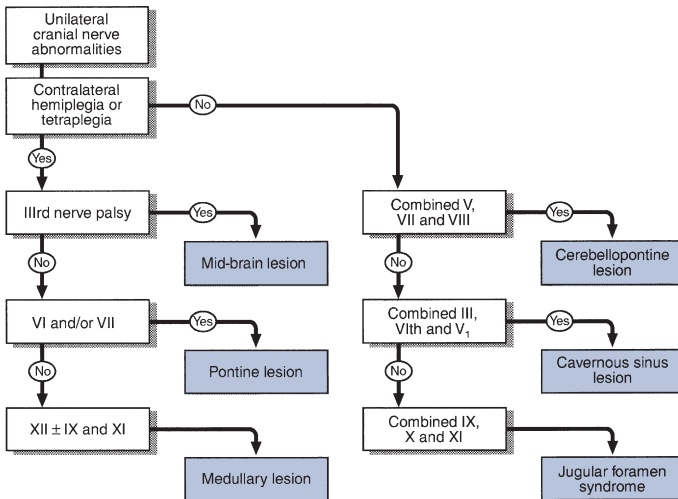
Unilateral cranial nerve abnormalities

Contralateral hemiplegia or tetraplegia

No

Yes

IIIrd nerve palsy

Yes

Mid-brain lesion

No

VI and/or VII

Yes

Pontine lesion

No

XII ± IX and XI

Medullary lesion

Combined V, VII and VIII

Yes

Cerebellopontine lesion

No

Combined III, VIth and $V_1$

Yes

Cavernous sinus lesion

No

Combined IX, X and XI

Jugular foramen syndrome